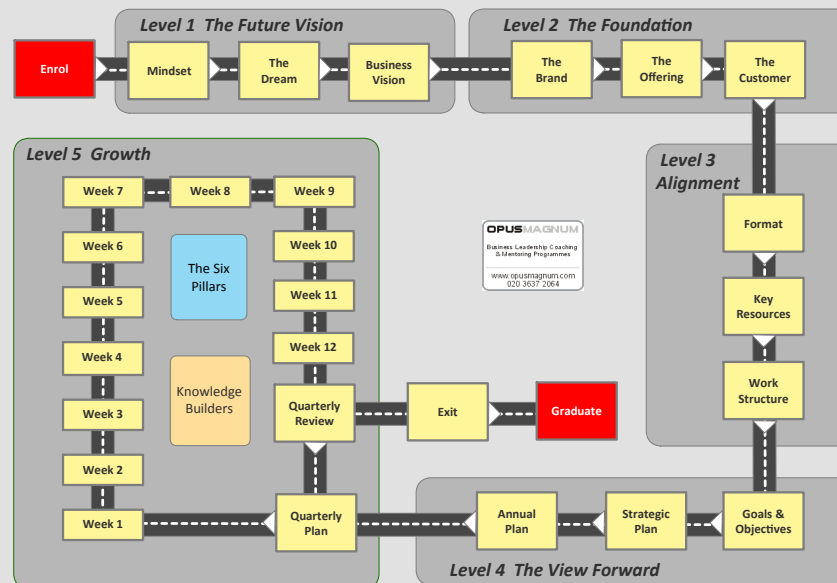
Level 1 The Future Vision

Enrol

Mindset

The Dream

Business Vision

Level 2 The Foundation

The Brand

The Offering

The Customer

Level 3 Alignment

Format

Key Resources

Work Structure

Goals & Objectives

Level 4 The View Forward

Strategic Plan

Annual Plan

Quarterly Plan

Level 5 Growth

Week 1

Week 2

Week 3

Week 4

Week 5

Week 6

Week 7

Week 8

Week 9

Week 10

Week 11

Week 12

Quarterly Review

Exit

Graduate

The Six Pillars

Knowledge Builders

OPUSMAGNUM
Business Leadership Coaching & Mentoring Programmes
www.opusmagnum.com
020 3637 2064